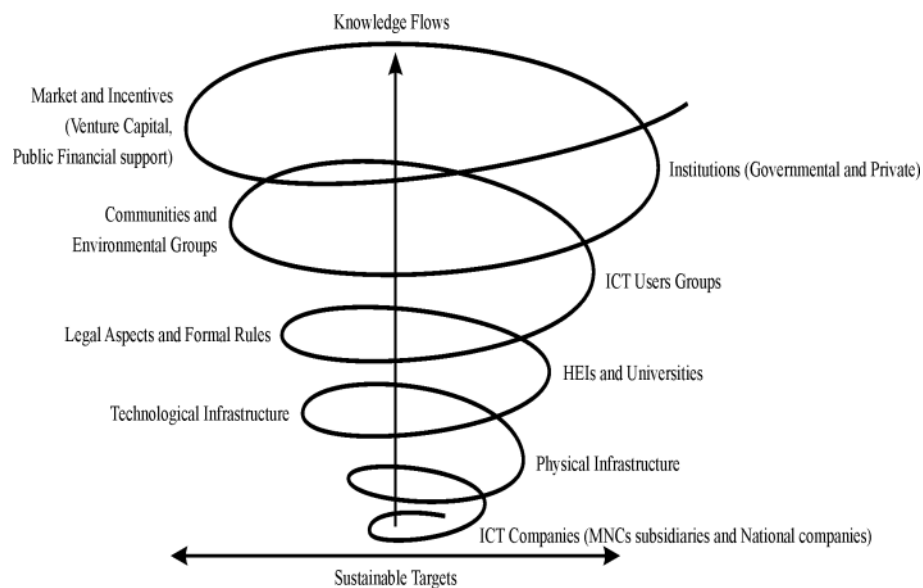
Knowledge Flows

Market and Incentives (Venture Capital, Public Financial support)

Institutions (Governmental and Private)

Communities and Environmental Groups

ICT Users Groups

Legal Aspects and Formal Rules

HEIs and Universities

Technological Infrastructure

Physical Infrastructure

ICT Companies (MNCs subsidiaries and National companies)

Sustainable Targets